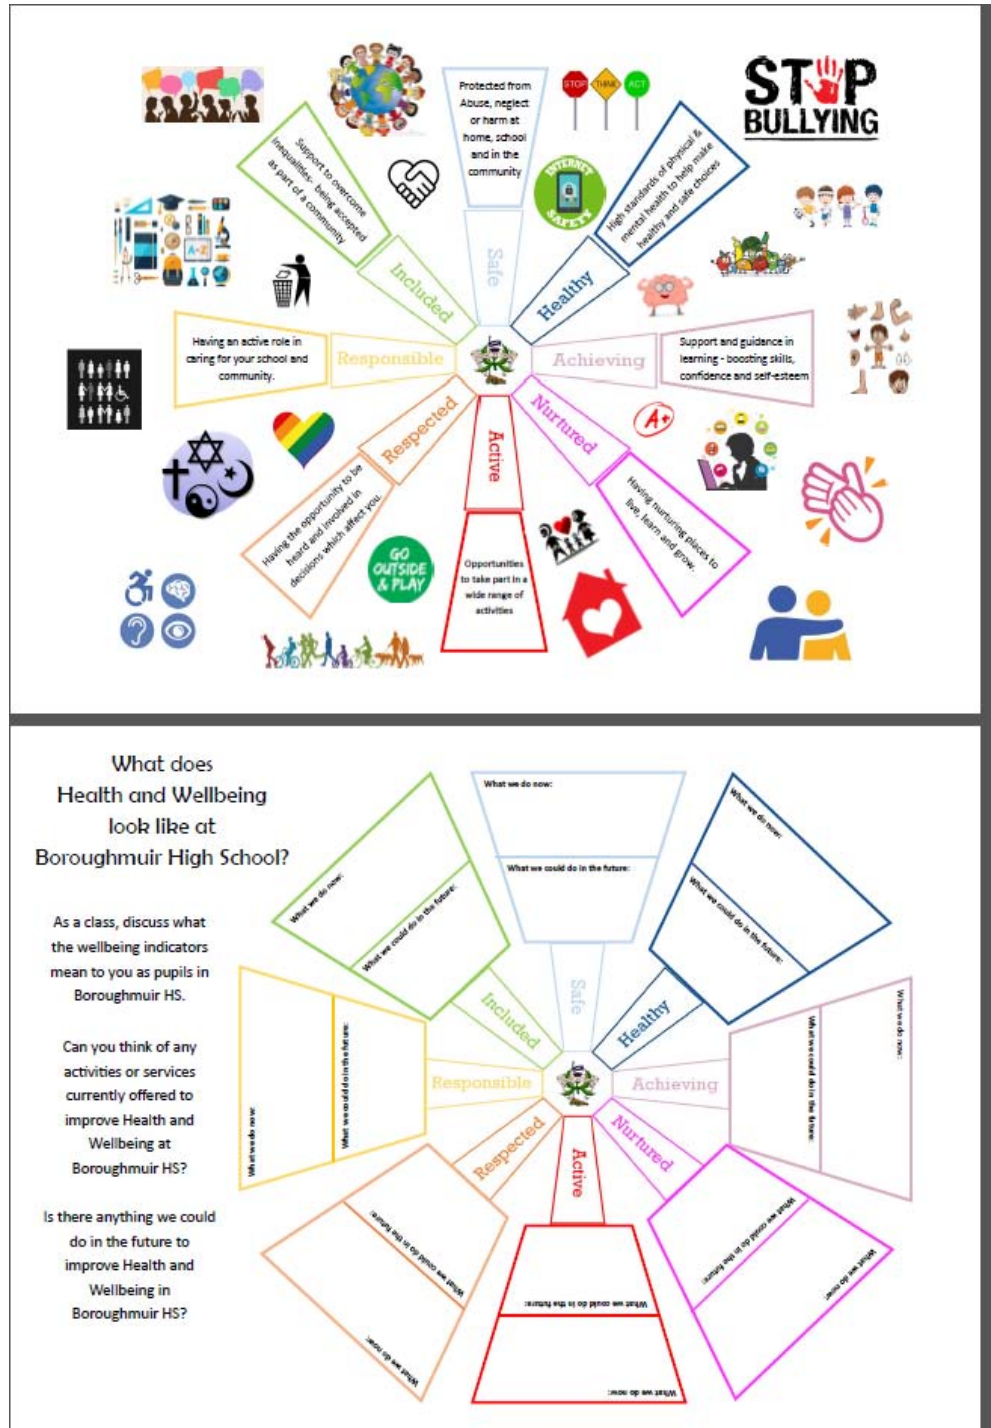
Protected from Abuse, neglect or harm at home, school and in the community

Safe

STOP THINK ACT

STOP BULLYING

INTERNET SAFETY

High standards of physical & mental health to help make healthy and safe choices

Healthy

Support and guidance in learning - boosting skills, confidence and self-esteem

Achieving

Nurtured

Having nurturing places to live, learn and grow.

A+

Active

Opportunities to take part in a wide range of activities

GO OUTSIDE & PLAY

Respected

Having the opportunity to be heard and involved in decisions which affect you.

Responsible

Having an active role in caring for your school and community.

Included

Support to overcome inequalities - being accepted as part of a community

What does Health and Wellbeing look like at Boroughmuir High School?

As a class, discuss what the wellbeing indicators mean to you as pupils in Boroughmuir HS.

Can you think of any activities or services currently offered to improve Health and Wellbeing at Boroughmuir HS?

Is there anything we could do in the future to improve Health and Wellbeing in Boroughmuir HS?

What we do now:

What we could do in the future:

Safe

What we do now:

What we could do in the future:

Healthy

What we do now:

What we could do in the future:

Achieving

What we do now:

What we could do in the future:

Nurtured

What we do now:

What we could do in the future:

Active

What we do now:

What we could do in the future:

Respected

What we do now:

What we could do in the future:

Responsible

What we do now:

What we could do in the future:

Included

What we do now:

What we could do in the future: